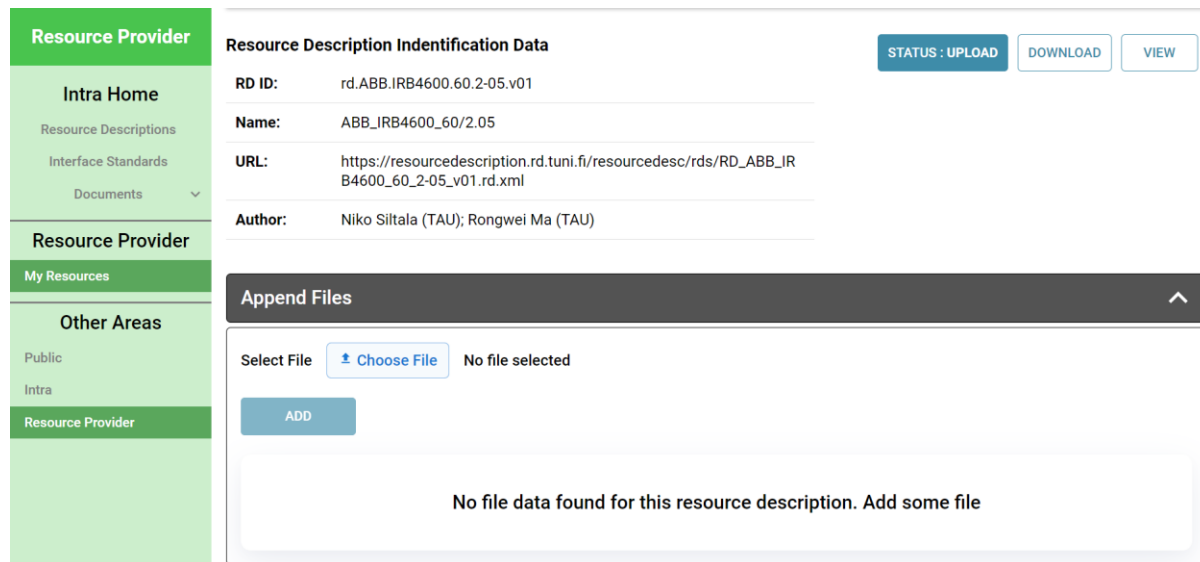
Resource Provider

Intra Home

Resource Descriptions

Interface Standards

Documents

Resource Provider

My Resources

Other Areas

Public

Intra

Resource Provider

Resource Description Indentification Data

STATUS : UPLOAD

DOWNLOAD

VIEW

| RD ID: | rd.ABB.IRB4600.60.2-05.v01 |
|---|---|
| Name: | ABB_IRB4600_60/2.05 |
| URL: | https://resourcedescription.rd.tuni.fi/resourcedesc/rds/RD_ABB_IRB4600_60_2-05_v01.rd.xml |
| Author: | Niko Siltala (TAU); Rongwei Ma (TAU) |

Append Files

Select File

Choose File

No file selected

ADD

No file data found for this resource description. Add some file